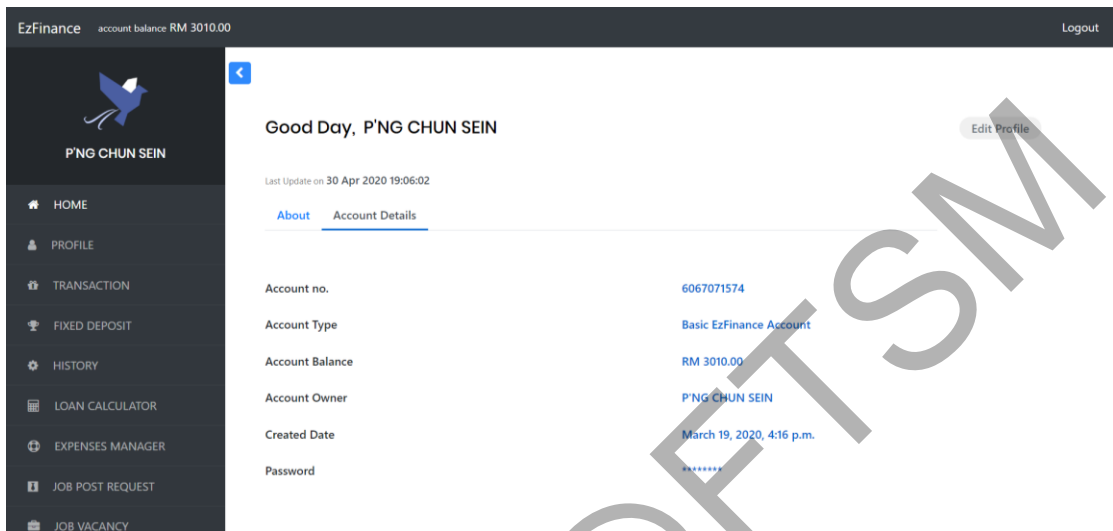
EzFinance account balance RM 3010.00

Logout

P'NG CHUN SEIN

HOME
PROFILE
TRANSACTION
FIXED DEPOSIT
HISTORY
LOAN CALCULATOR
EXPENSES MANAGER
JOB POST REQUEST
JOB VACANCY

Good Day, P'NG CHUN SEIN

Edit Profile

Last Update on 30 Apr 2020 19:06:02

About Account Details

| | |
|---|---|
| Account no. | 6067071574 |
| Account Type | Basic EzFinance Account |
| Account Balance | RM 3010.00 |
| Account Owner | P'NG CHUN SEIN |
| Created Date | March 19, 2020, 4:16 p.m. |
| Password | ******** |

OFTSM